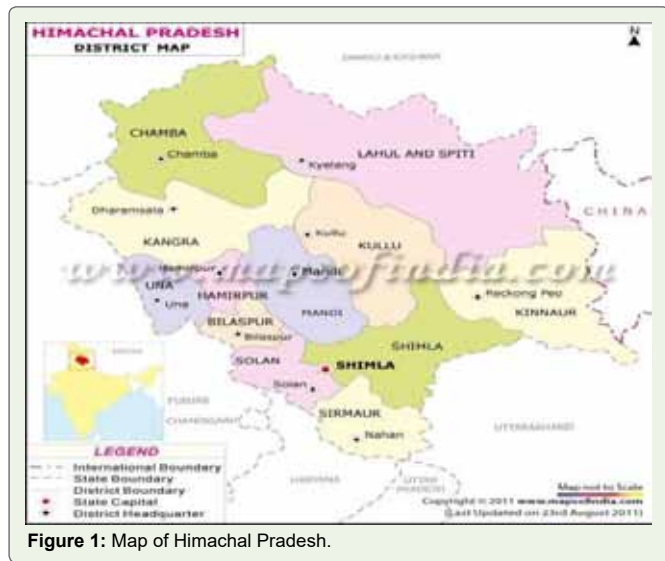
HIMACHAL PRADESH
DISTRICT MAP

N

JAMMU & KASHMIR

CHAMBA
Chamba

Kyelang
LAHUL AND SPITI

CHINA

Dharamsala
KANGRA

Kullu
KULLU

www.mapsofindia.com

Hamirpur
Mandi
UNA
Una
HAMIRPUR

Reckong Peo
KINNAUR

MANDI

BILASPUR
Bilaspur

SHIMLA

SOLAN
SHIMLA

PUNJAB
Solan

CHANDIGARH

SIRMAUR
Nahan

UTTARAKHAND

HARYANA

INDIA

LEGEND
International Boundary
State Boundary
District Boundary
State Capital
District Headquarter

Map not to Scale
Copyright © 2011 www.mapsofindia.com
(Last Updated on 23rd August 2011)

Figure 1: Map of Himachal Pradesh.